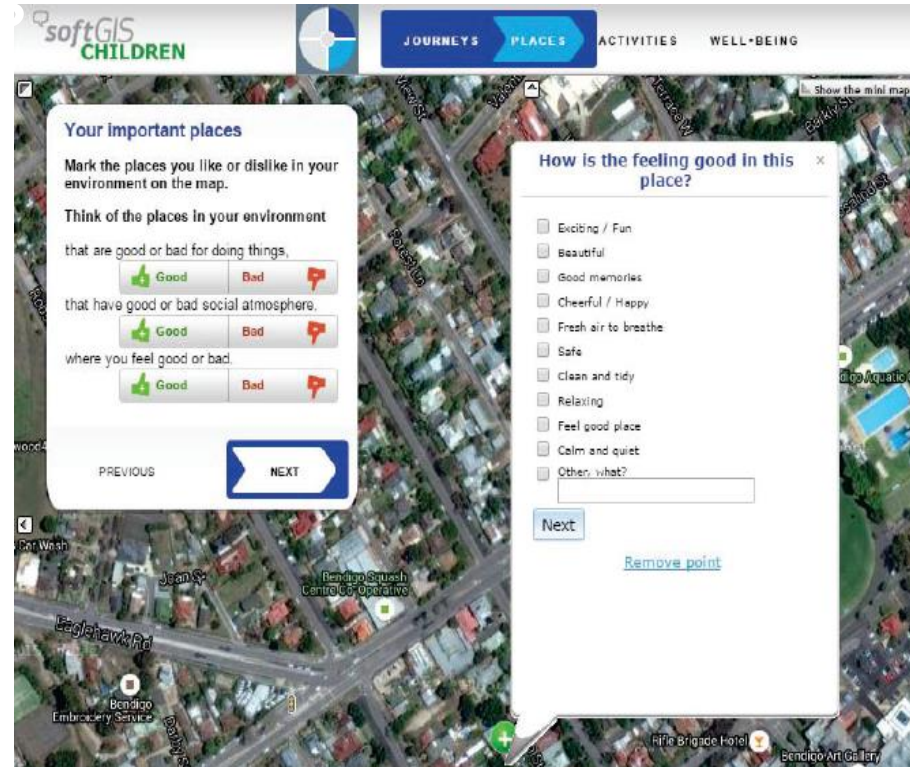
softGIS CHILDREN

JOURNEYS PLACES ACTIVITIES WELL-BEING

Show the mini map

Your important places

Mark the places you like or dislike in your environment on the map.

Think of the places in your environment

that are good or bad for doing things,

Good Bad

that have good or bad social atmosphere,

Good Bad

where you feel good or bad.

Good Bad

PREVIOUS

NEXT

How is the feeling good in this place?

×

Exciting / Fun
Beautiful
Good memories
Cheerful / Happy
Fresh air to breathe
Safe
Clean and tidy
Relaxing
Feel good place
Calm and quiet
Other, what?

Next

Remove point

View St
Forest St
Jean St
Eaglehawk Rd
Barkly St
Car Wash
Bendigo Squash Centre Co-Operative
Bendigo Embroidery Service
Bendigo Aquatic
Rifle Brigade Hotel
Bendigo Art Gallery
wood